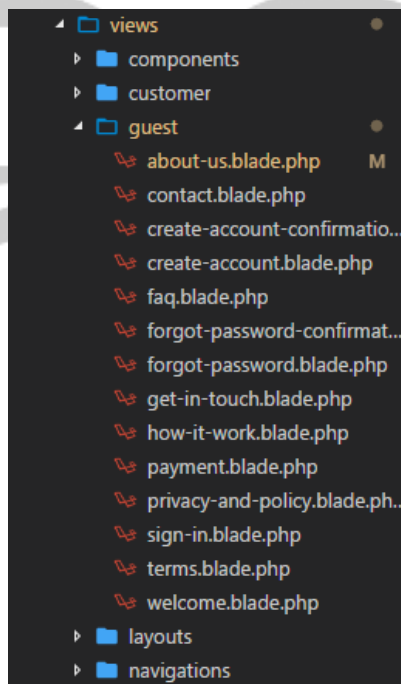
views
components
customer
guest
about-us.blade.php M
contact.blade.php
create-account-confirmatio...
create-account.blade.php
faq.blade.php
forgot-password-confirmat...
forgot-password.blade.php
get-in-touch.blade.php
how-it-work.blade.php
payment.blade.php
privacy-and-policy.blade.ph...
sign-in.blade.php
terms.blade.php
welcome.blade.php
layouts
navigations